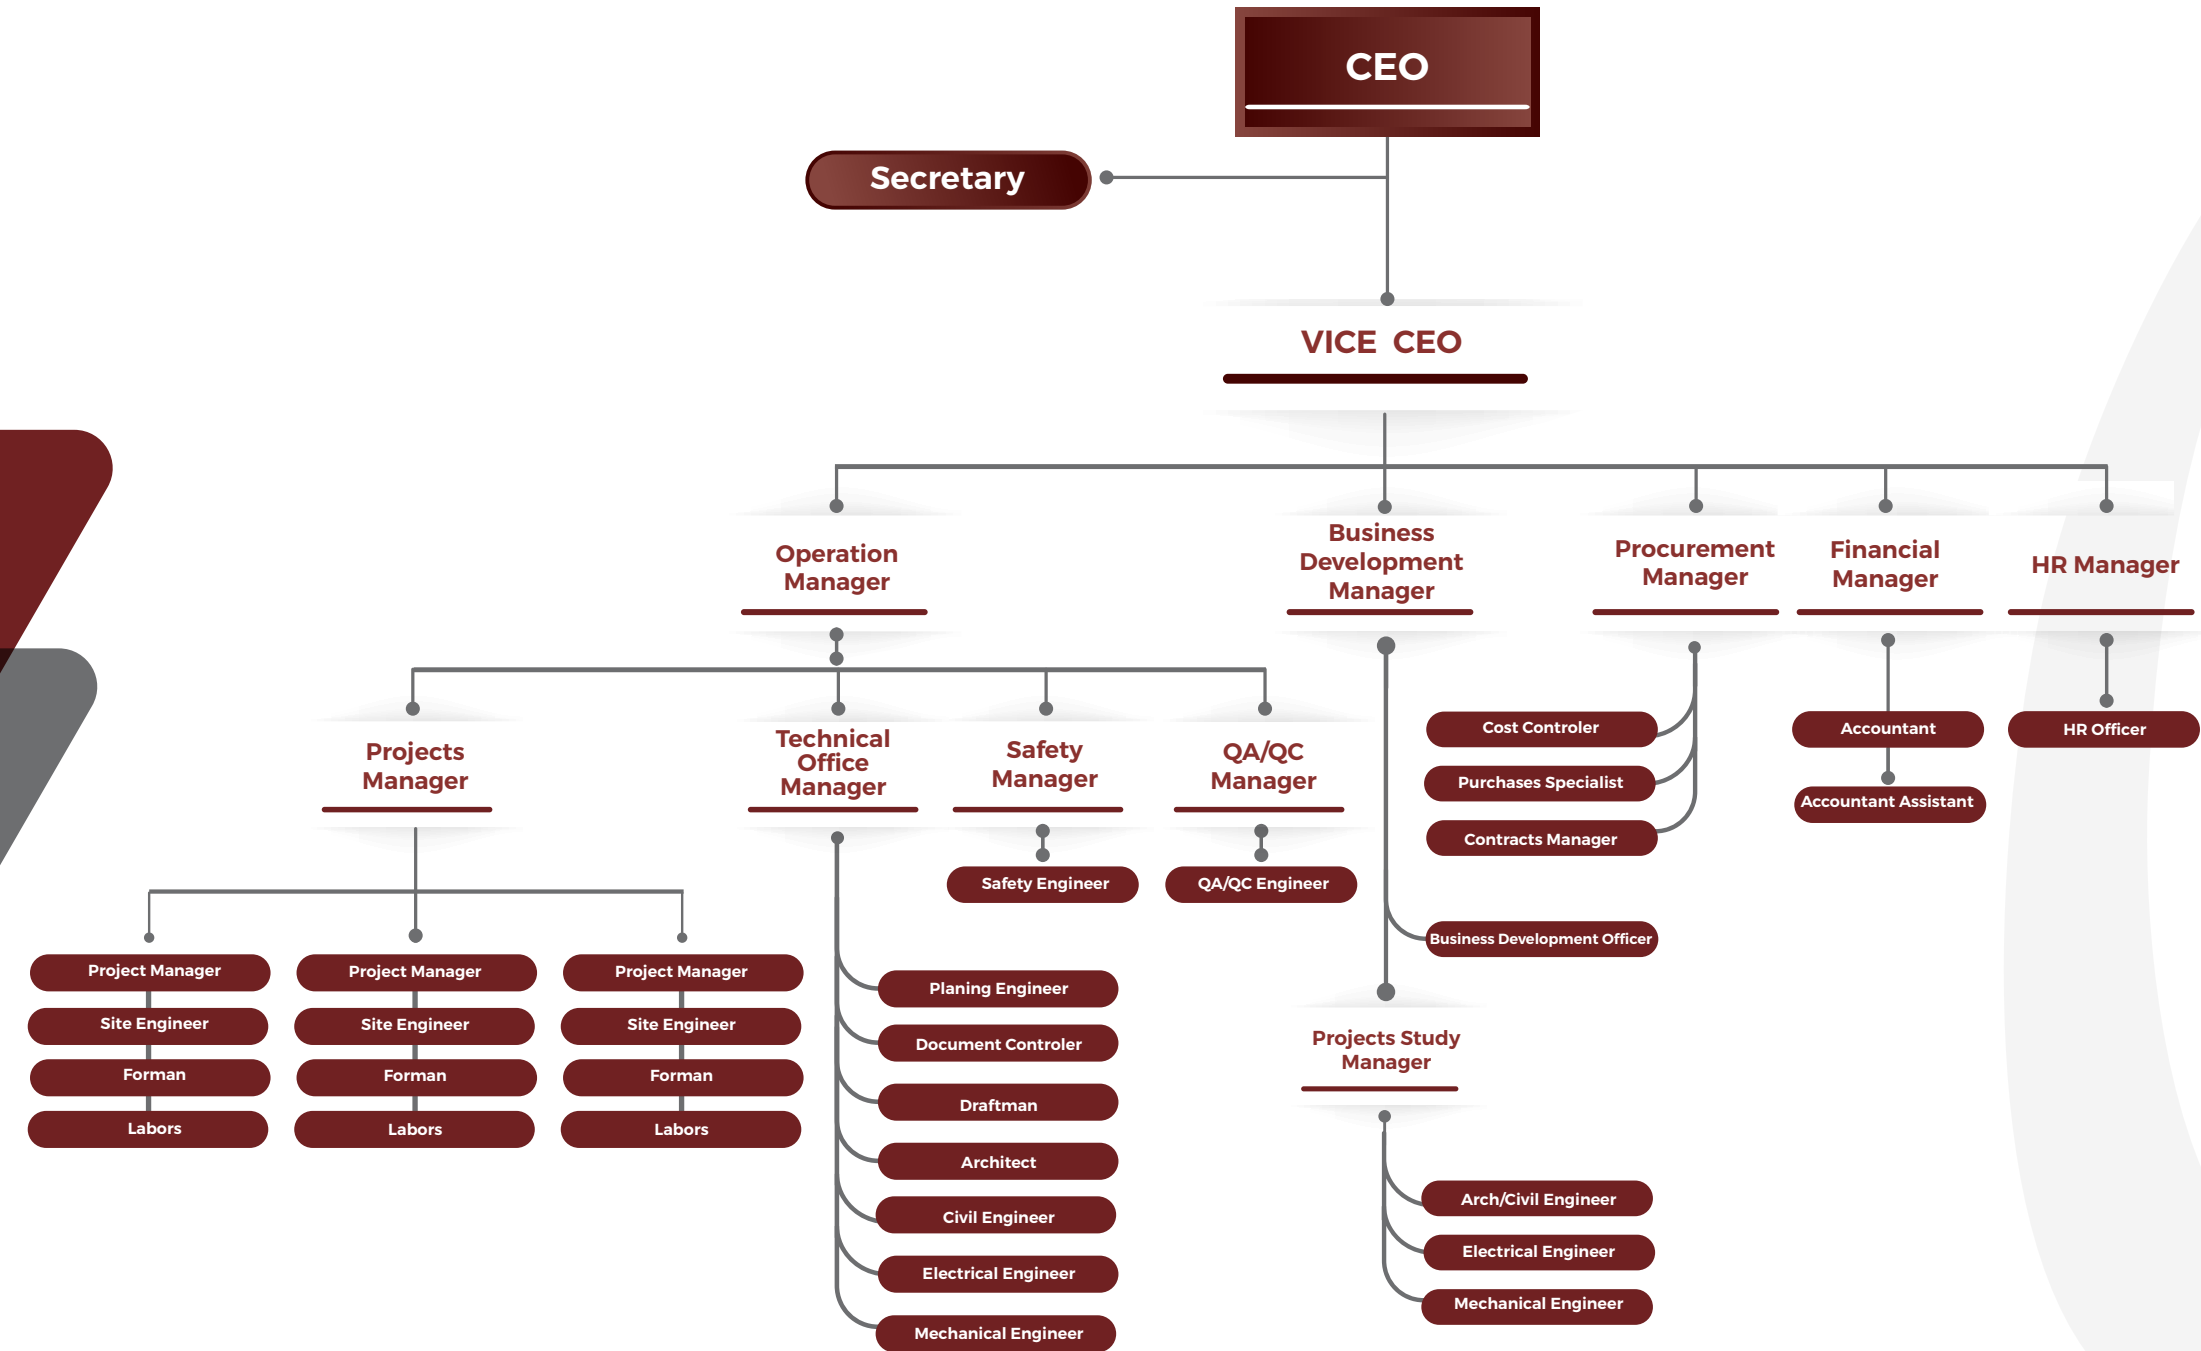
CEO

Secretary

VICE CEO

Operation Manager

Business Development Manager

Procurement Manager

Financial Manager

HR Manager

Projects Manager

Technical Office Manager

Safety Manager

QA/QC Manager

Cost Controler

Purchases Specialist

Contracts Manager

Accountant

Accountant Assistant

HR Officer

Safety Engineer

QA/QC Engineer

Business Development Officer

Project Manager

Site Engineer

Forman

Labors

Project Manager

Site Engineer

Forman

Labors

Project Manager

Site Engineer

Forman

Labors

Planing Engineer

Document Controler

Draftman

Architect

Civil Engineer

Electrical Engineer

Mechanical Engineer

Projects Study Manager

Arch/Civil Engineer

Electrical Engineer

Mechanical Engineer